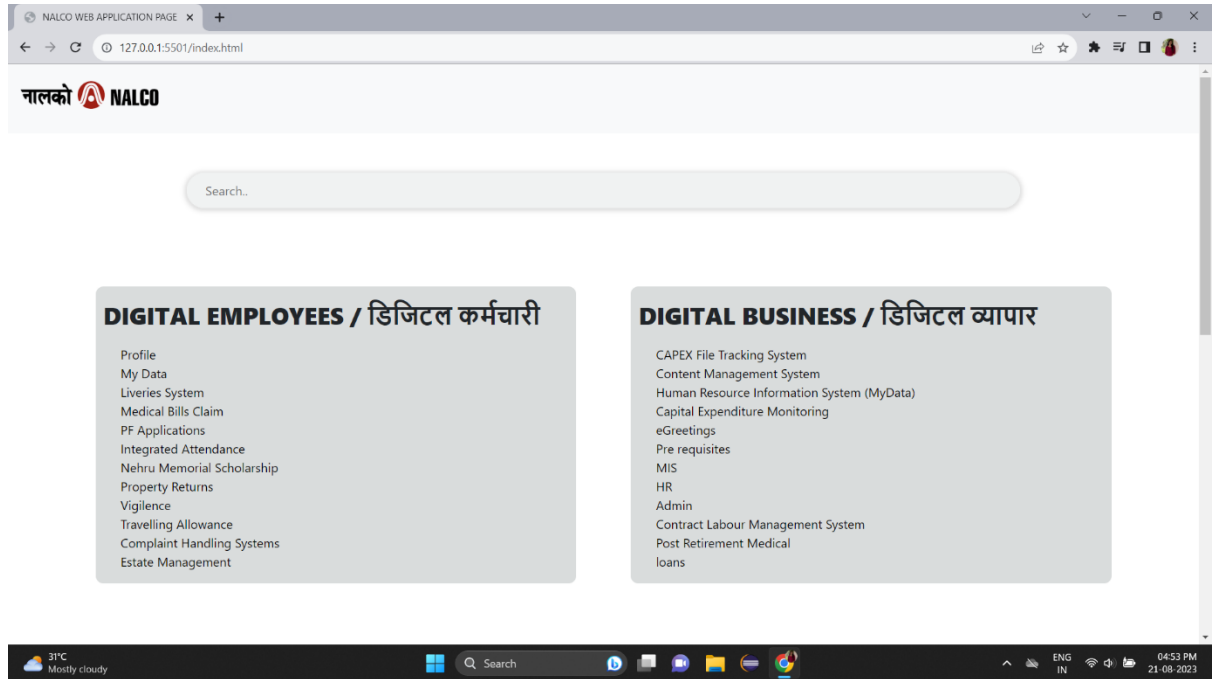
NALCO WEB APPLICATION PAGE ×

127.0.0.1:5501/index.html

नालको NALCO

Search..

DIGITAL EMPLOYEES / डिजिटल कर्मचारी

Profile
My Data
Liveries System
Medical Bills Claim
PF Applications
Integrated Attendance
Nehru Memorial Scholarship
Property Returns
Vigilence
Travelling Allowance
Complaint Handling Systems
Estate Management

DIGITAL BUSINESS / डिजिटल व्यापार

CAPEX File Tracking System
Content Management System
Human Resource Information System (MyData)
Capital Expenditure Monitoring
eGreetings
Pre requisites
MIS
HR
Admin
Contract Labour Management System
Post Retirement Medical
loans

31°C
Mostly cloudy

Search

ENG
IN

04:53 PM
21-08-2023